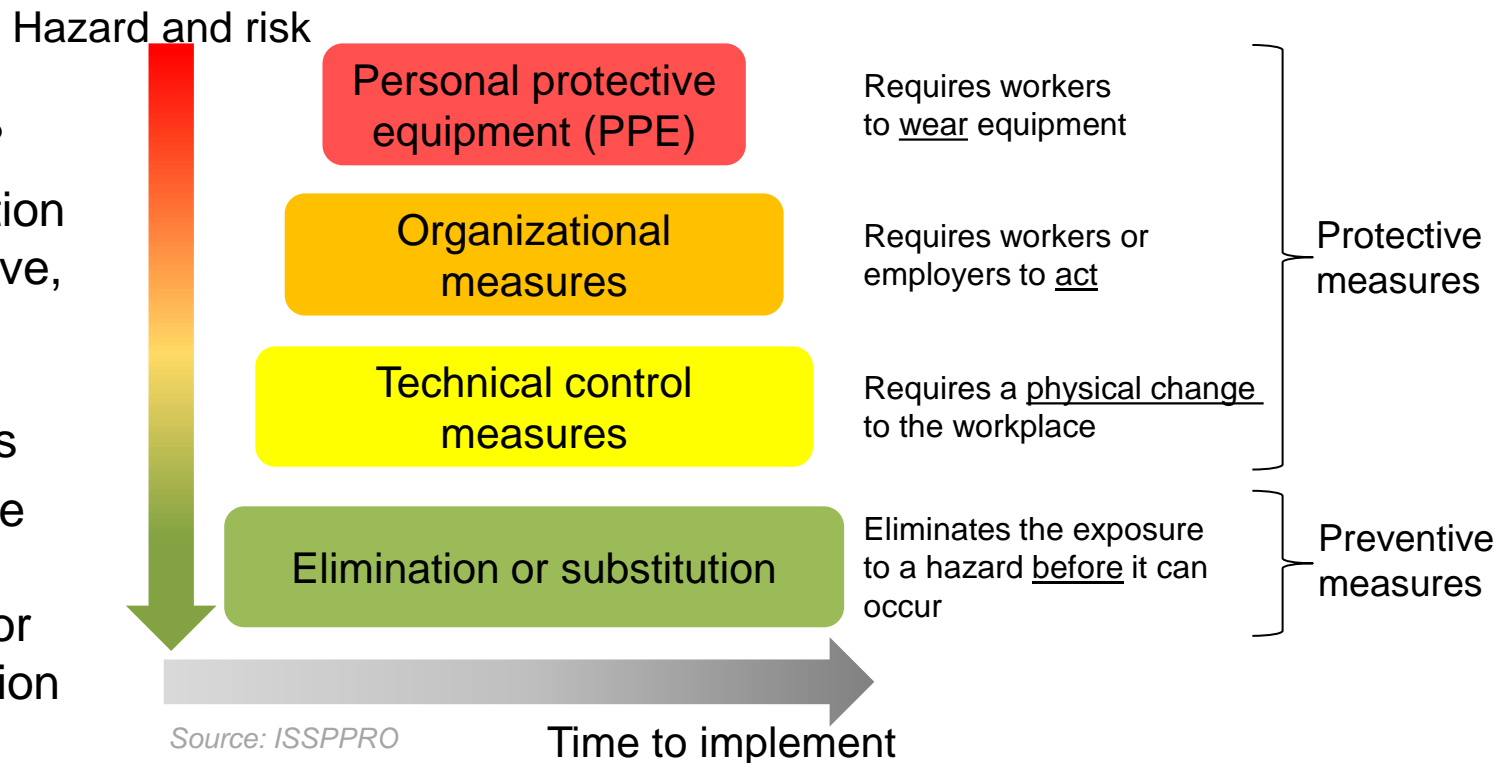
Hazard and risk

ion
ve,

s
e

or
ion

Personal protective equipment (PPE)

Requires workers to wear equipment

Organizational measures

Requires workers or employers to act

Technical control measures

Requires a physical change to the workplace

Protective measures

Elimination or substitution

Eliminates the exposure to a hazard before it can occur

Preventive measures

Source: ISSPPRO

Time to implement